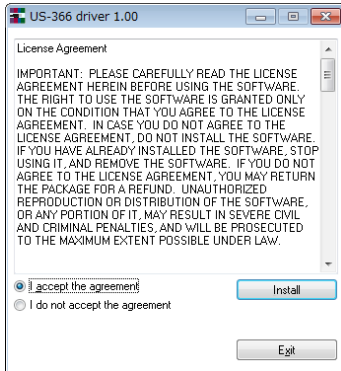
US-366 driver 1.00

License Agreement

IMPORTANT: PLEASE CAREFULLY READ THE LICENSE AGREEMENT HEREIN BEFORE USING THE SOFTWARE. THE RIGHT TO USE THE SOFTWARE IS GRANTED ONLY ON THE CONDITION THAT YOU AGREE TO THE LICENSE AGREEMENT. IN CASE YOU DO NOT AGREE TO THE LICENSE AGREEMENT, DO NOT INSTALL THE SOFTWARE. IF YOU HAVE ALREADY INSTALLED THE SOFTWARE, STOP USING IT, AND REMOVE THE SOFTWARE. IF YOU DO NOT AGREE TO THE LICENSE AGREEMENT, YOU MAY RETURN THE PACKAGE FOR A REFUND. UNAUTHORIZED REPRODUCTION OR DISTRIBUTION OF THE SOFTWARE, OR ANY PORTION OF IT, MAY RESULT IN SEVERE CIVIL AND CRIMINAL PENALTIES, AND WILL BE PROSECUTED TO THE MAXIMUM EXTENT POSSIBLE UNDER LAW.

I accept the agreement
I do not accept the agreement

Install

Exit